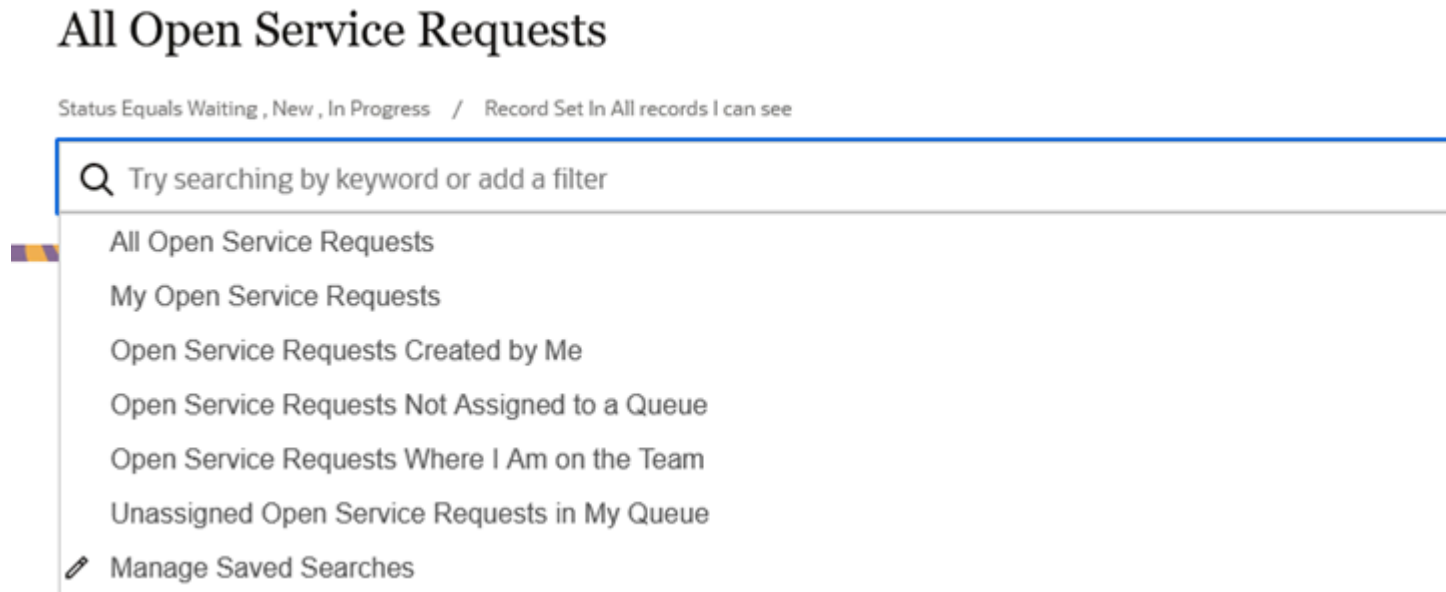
All Open Service Requests

Status Equals Waiting , New , In Progress / Record Set In All records I can see

Try searching by keyword or add a filter

All Open Service Requests

My Open Service Requests

Open Service Requests Created by Me

Open Service Requests Not Assigned to a Queue

Open Service Requests Where I Am on the Team

Unassigned Open Service Requests in My Queue

Manage Saved Searches